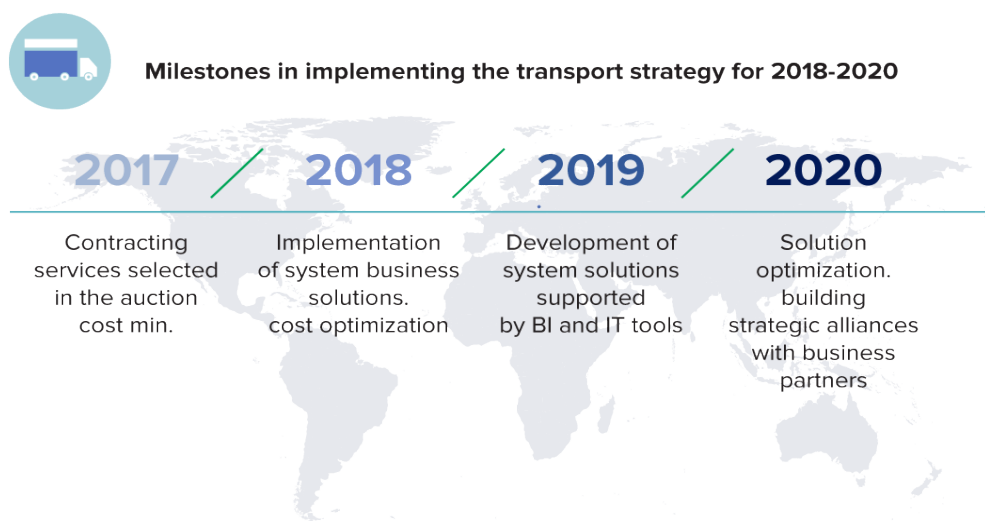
Milestones in implementing the transport strategy for 2018-2020

2017

Contracting services selected in the auction cost min.

2018

Implementation of system business solutions. cost optimization

2019

Development of system solutions supported by BI and IT tools

2020

Solution optimization. building strategic alliances with business partners